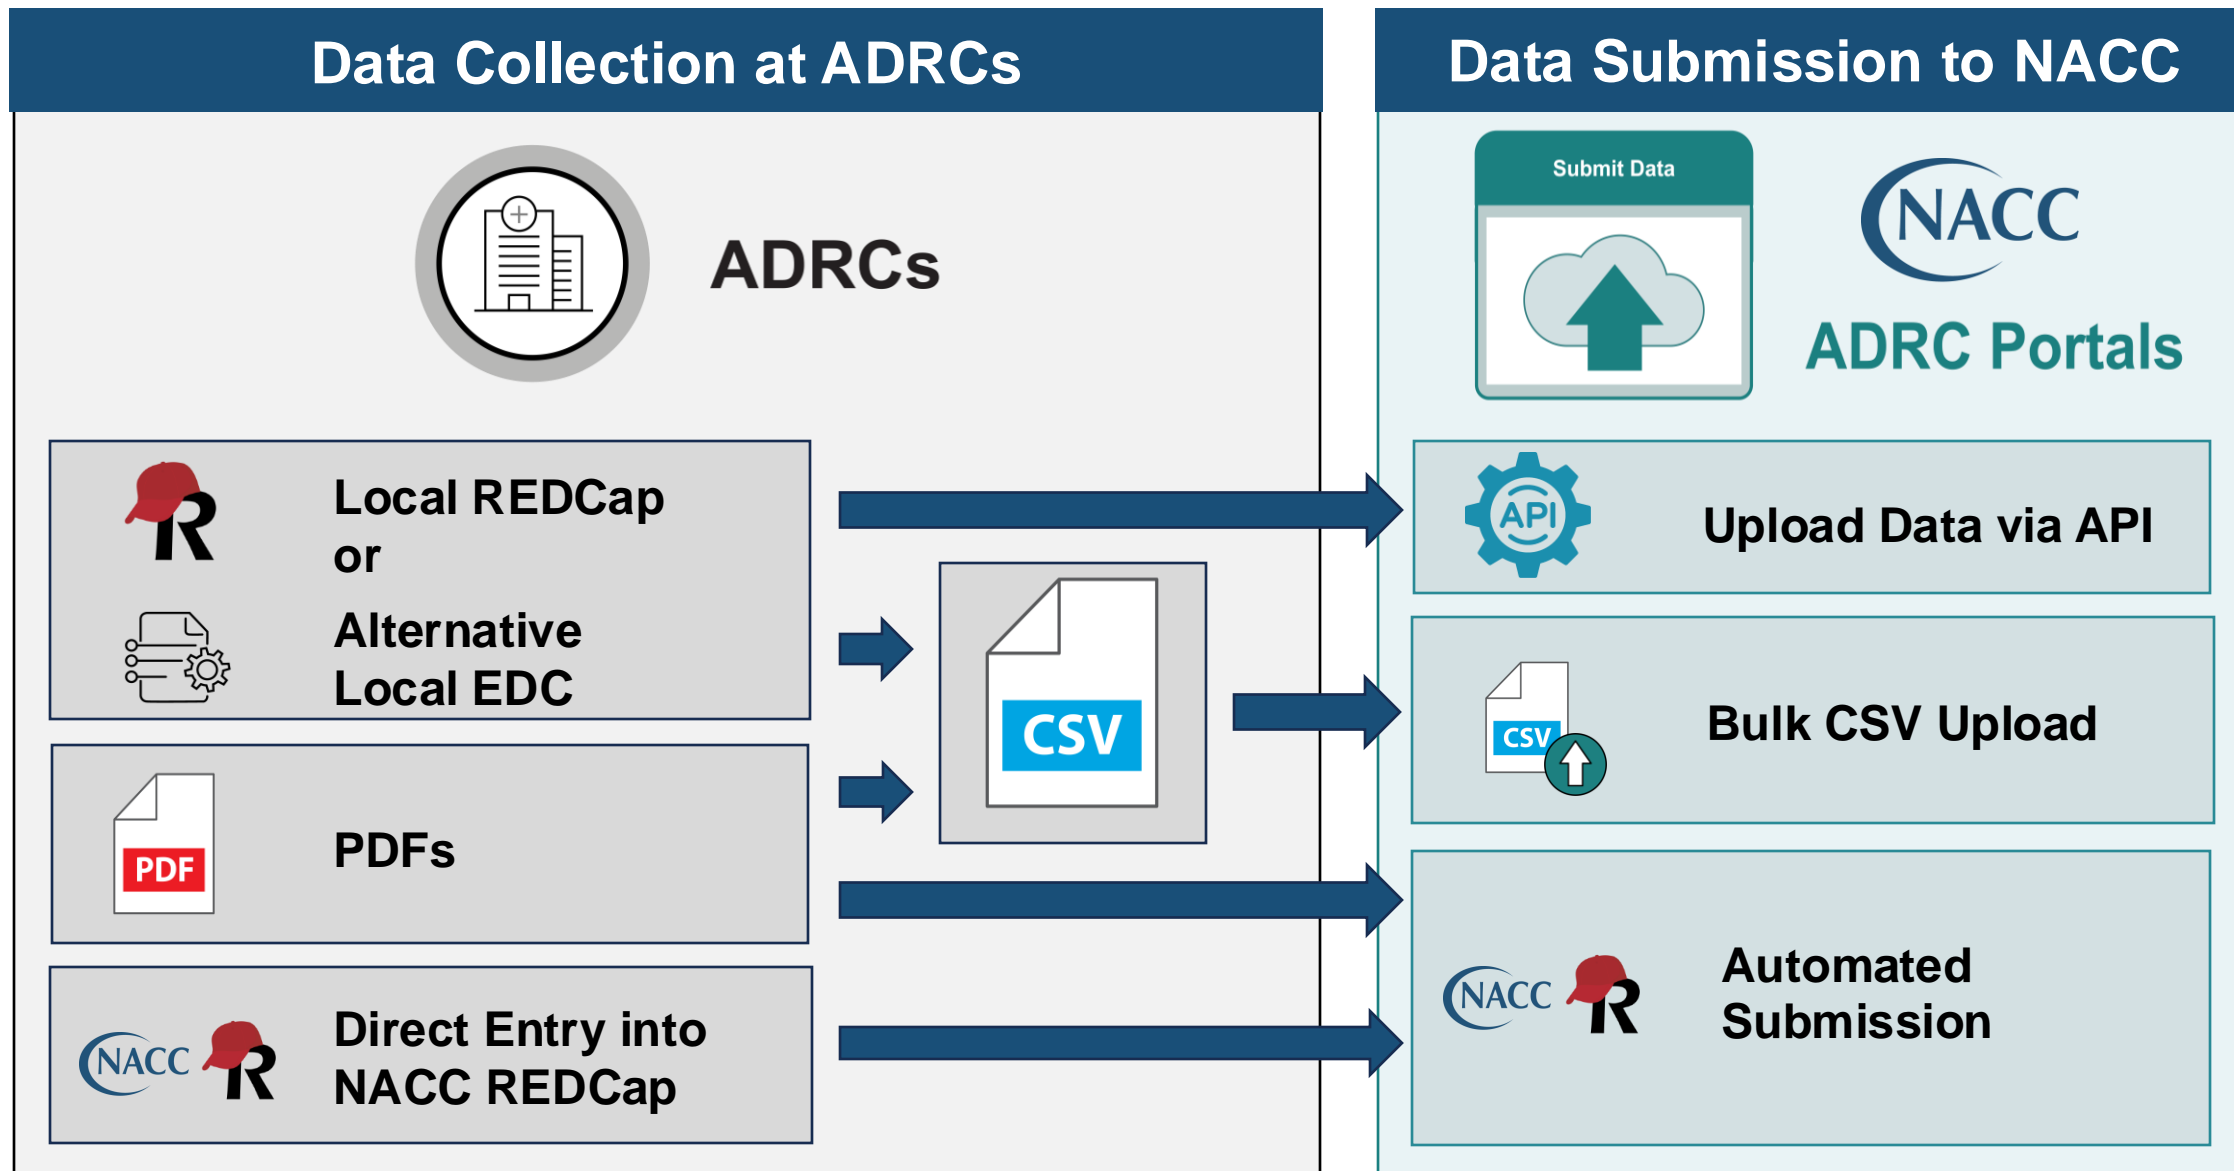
Data Collection at ADRCs

ADRCs

Local REDCap
or
Alternative Local EDC

PDFs

Direct Entry into NACC REDCap

CSV

Data Submission to NACC

Submit Data

NACC

ADRC Portals

API

Upload Data via API

CSV

Bulk CSV Upload

NACC

Automated Submission